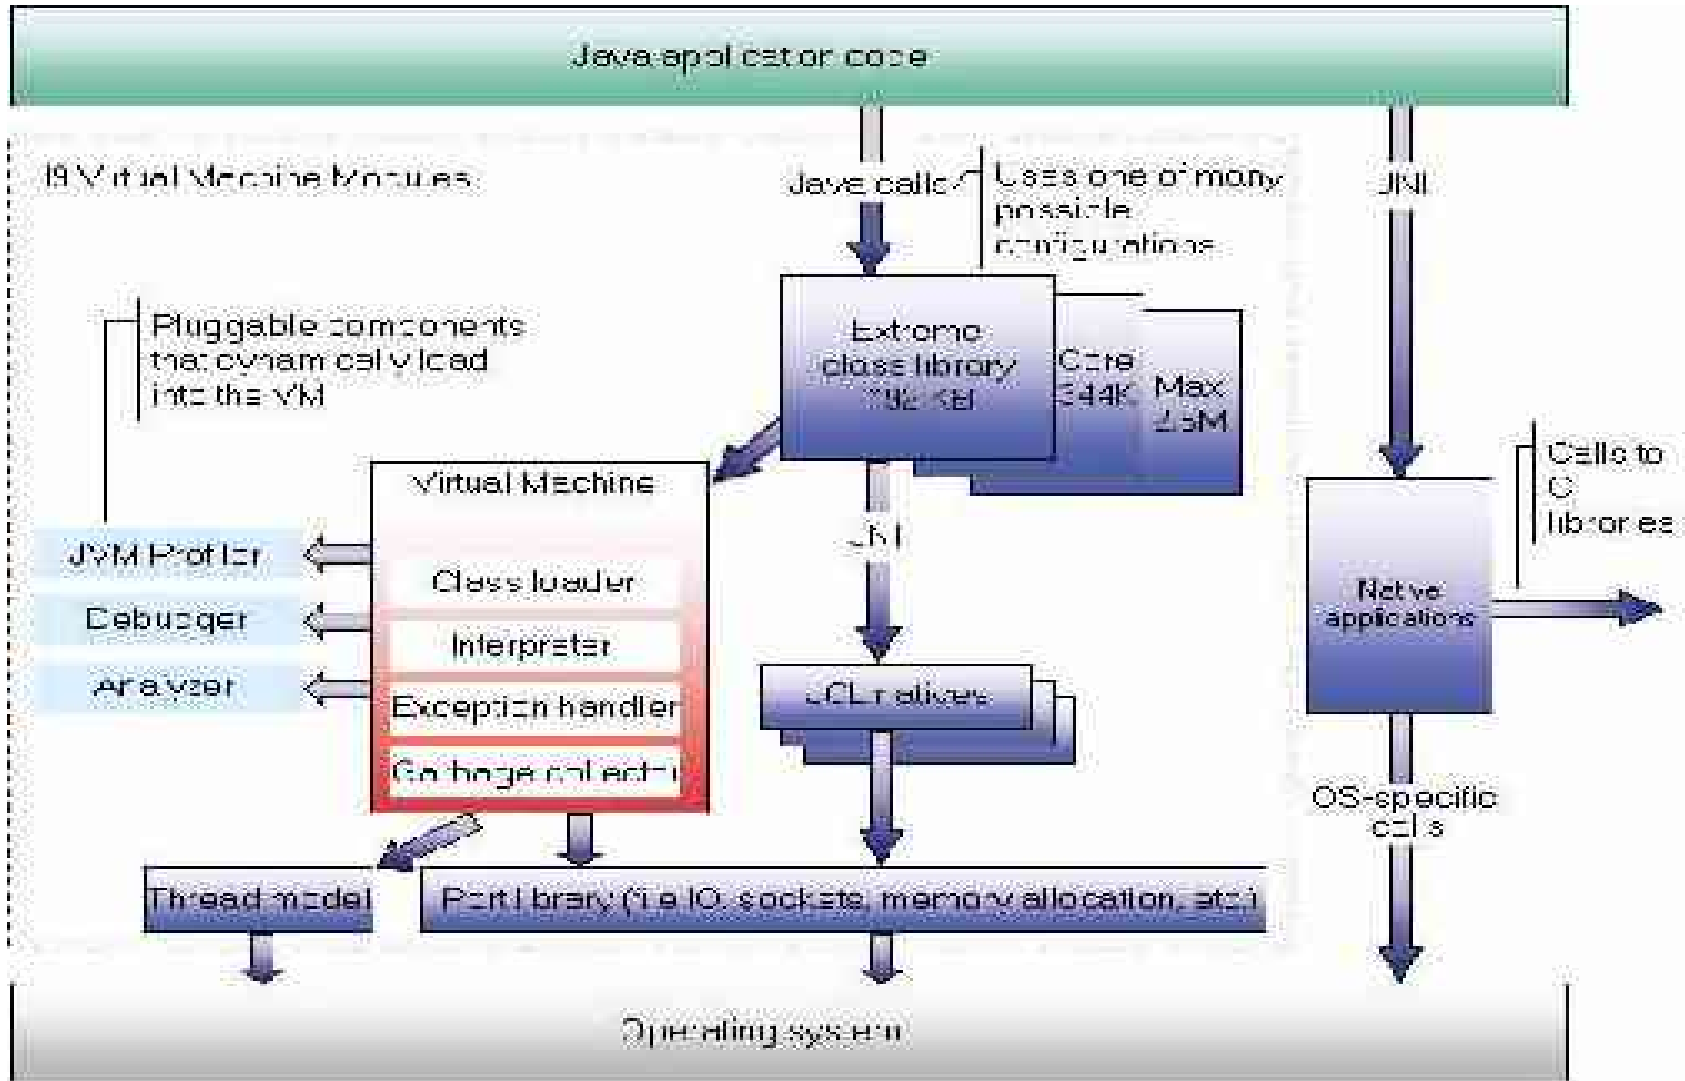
Java application code

J9 Virtual Machine Modules

Java calls

Uses one of many possible configurations

JNI

Pluggable components that dynamically load into the VM

Extreme class library (192 KB)

Core 344K

Max 2.6M

Virtual Machine

Class loader

Interpreter

Exception handler

Garbage collector

JVM Profiler

Debugger

Analyzer

JNI

CCL natives

Calls to C libraries

Native applications

OS-specific calls

Thread model

Port library (i.e. IO, sockets, memory allocation, etc.)

Operating system